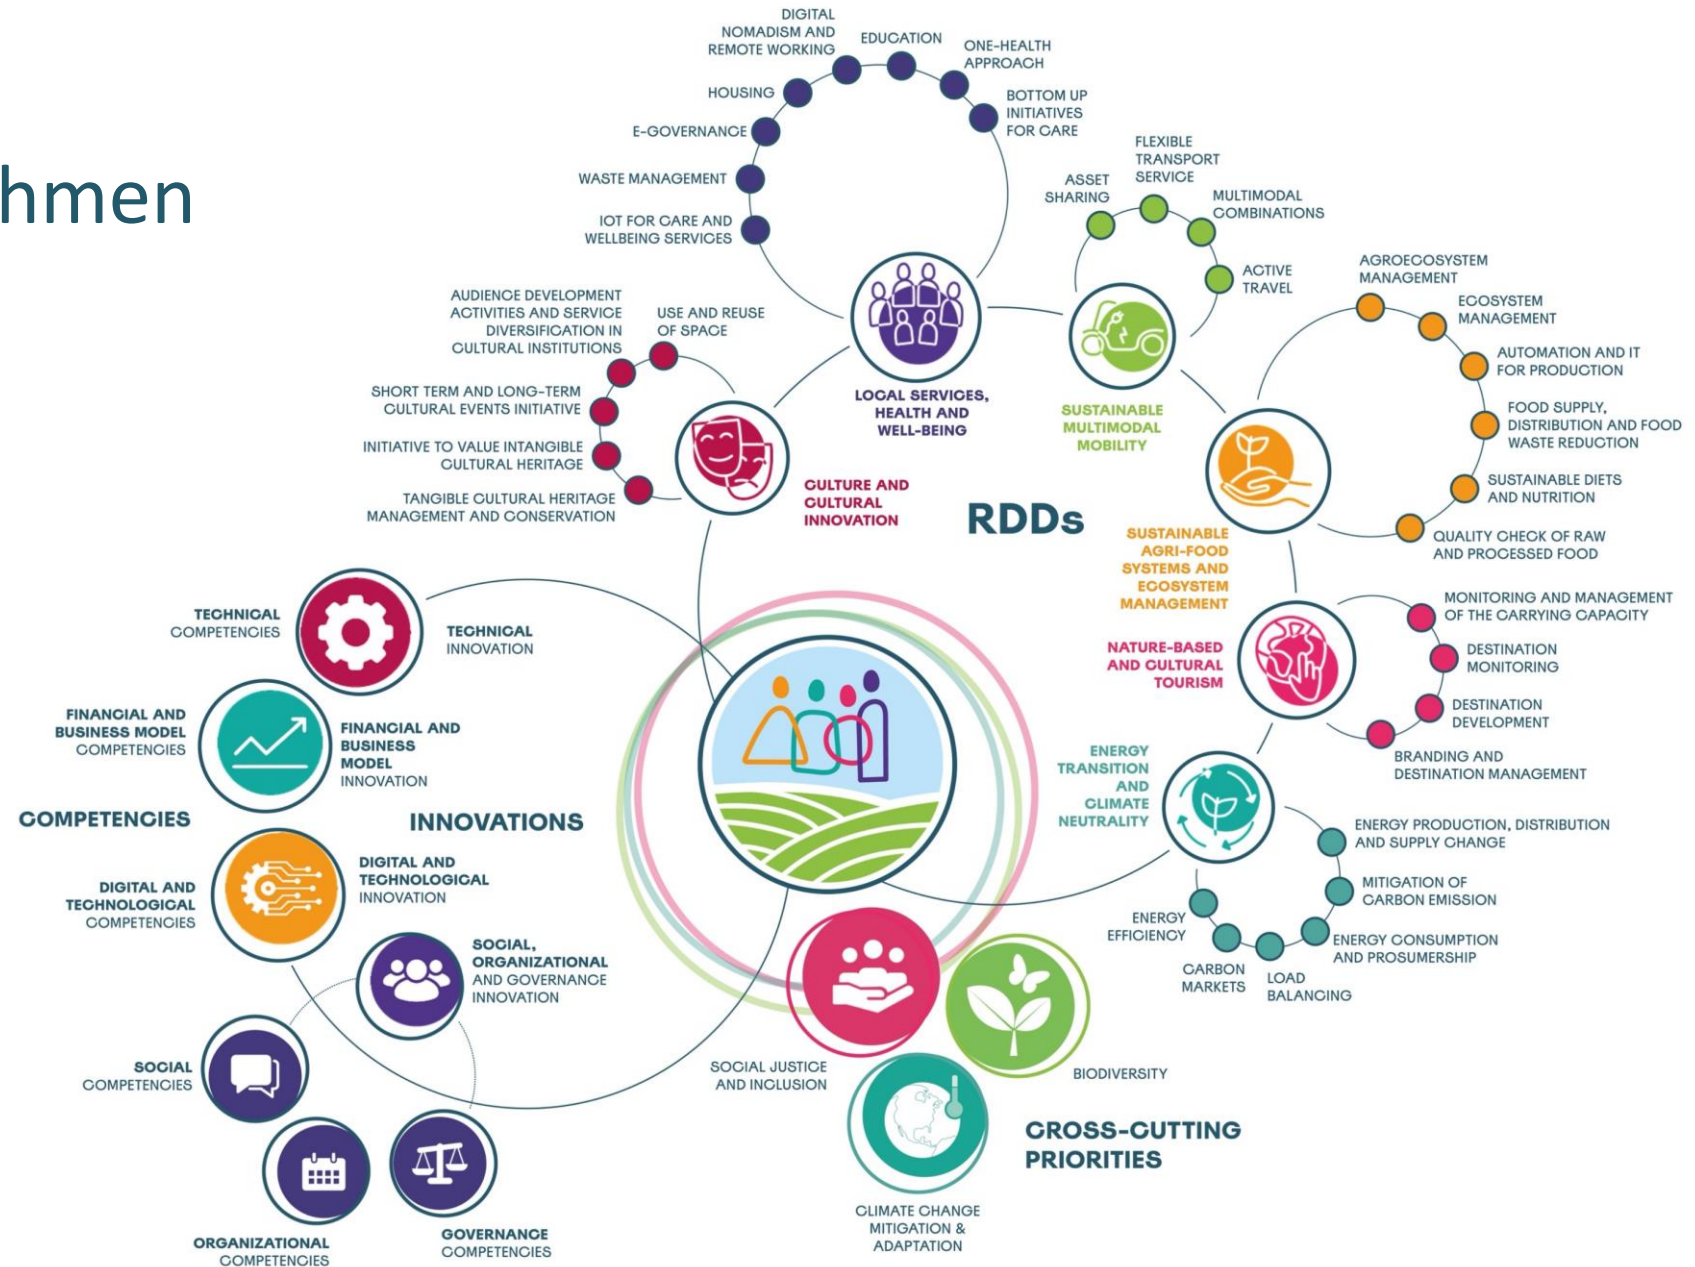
hmen

DIGITAL NOMADISM AND REMOTE WORKING

EDUCATION

ONE-HEALTH APPROACH

HOUSING

BOTTOM UP INITIATIVES FOR CARE

E-GOVERNANCE

WASTE MANAGEMENT

IOT FOR CARE AND WELLBEING SERVICES

FLEXIBLE TRANSPORT SERVICE

ASSET SHARING

MULTIMODAL COMBINATIONS

ACTIVE TRAVEL

AGROECOSYSTEM MANAGEMENT

ECOSYSTEM MANAGEMENT

AUTOMATION AND IT FOR PRODUCTION

FOOD SUPPLY, DISTRIBUTION AND FOOD WASTE REDUCTION

SUSTAINABLE DIETS AND NUTRITION

QUALITY CHECK OF RAW AND PROCESSED FOOD

AUDIENCE DEVELOPMENT ACTIVITIES AND SERVICE DIVERSIFICATION IN CULTURAL INSTITUTIONS

USE AND REUSE OF SPACE

SHORT TERM AND LONG-TERM CULTURAL EVENTS INITIATIVE

INITIATIVE TO VALUE INTANGIBLE CULTURAL HERITAGE

TANGIBLE CULTURAL HERITAGE MANAGEMENT AND CONSERVATION

LOCAL SERVICES, HEALTH AND WELL-BEING

SUSTAINABLE MULTIMODAL MOBILITY

CULTURE AND CULTURAL INNOVATION

RDDs

SUSTAINABLE AGRI-FOOD SYSTEMS AND ECOSYSTEM MANAGEMENT

MONITORING AND MANAGEMENT OF THE CARRYING CAPACITY

DESTINATION MONITORING

DESTINATION DEVELOPMENT

BRANDING AND DESTINATION MANAGEMENT

NATURE-BASED AND CULTURAL TOURISM

TECHNICAL COMPETENCIES

TECHNICAL INNOVATION

FINANCIAL AND BUSINESS MODEL COMPETENCIES

FINANCIAL AND BUSINESS MODEL INNOVATION

COMPETENCIES

INNOVATIONS

ENERGY TRANSITION AND CLIMATE NEUTRALITY

ENERGY PRODUCTION, DISTRIBUTION AND SUPPLY CHANGE

MITIGATION OF CARBON EMISSION

ENERGY CONSUMPTION AND PROSUMERSHIP

ENERGY EFFICIENCY

CARBON MARKETS

LOAD BALANCING

DIGITAL AND TECHNOLOGICAL COMPETENCIES

DIGITAL AND TECHNOLOGICAL INNOVATION

SOCIAL, ORGANIZATIONAL AND GOVERNANCE INNOVATION

SOCIAL COMPETENCIES

SOCIAL JUSTICE AND INCLUSION

BIODIVERSITY

CROSS-CUTTING PRIORITIES

CLIMATE CHANGE MITIGATION & ADAPTATION

ORGANIZATIONAL COMPETENCIES

GOVERNANCE COMPETENCIES